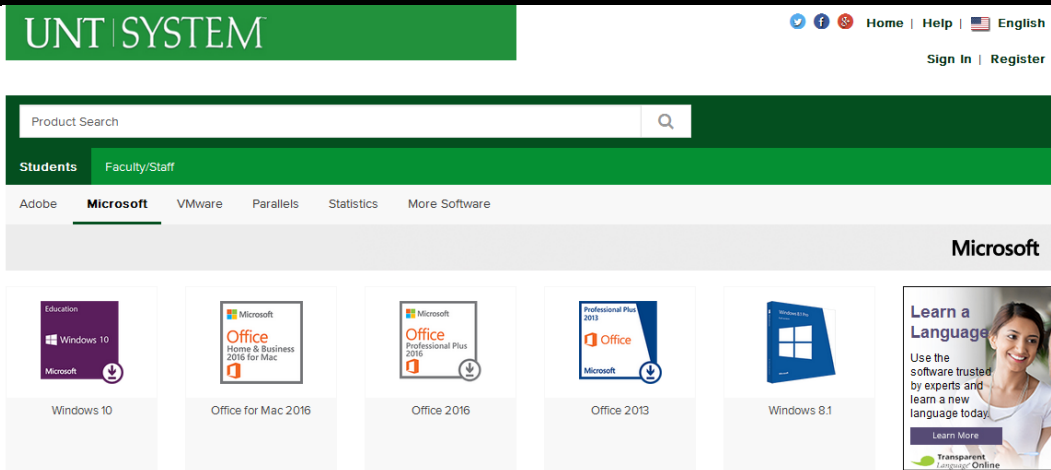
UNT | SYSTEM

Home | Help | English

Sign In | Register

Product Search

Students Faculty/Staff

Adobe Microsoft VMware Parallels Statistics More Software

Microsoft

Education
Windows 10
Microsoft

Windows 10

Microsoft
Office
Home & Business 2016 for Mac

Office for Mac 2016

Microsoft
Office
Professional Plus 2016

Office 2016

Professional Plus 2013
Office
Microsoft

Office 2013

Windows 8.1 Pro

Windows 8.1

Learn a Language
Use the software trusted by experts and learn a new language today.
Learn More
Transparent Language Online